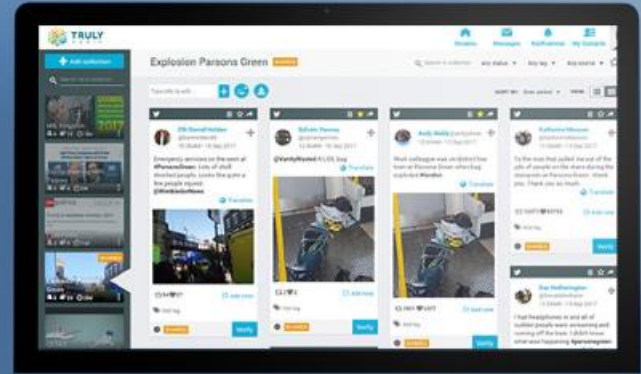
TRULY MEDIA

Streams Messages Notifications My Contacts

+ Add collection

Explosion Parsons Green

Verify

Verify

Verify

Verify

Emergency services on the scene at #ParsonsGreen. Lots of shell shocked people. Looks like quite a few people injured @WimbledonNews

@VanityWasted #LDN bag

Mind colleague was on district line train at Parsons Green when bag exploded #london

To the man that pulled me out of the pile of people on the stairs during the stampede at Parsons Green - thank you. Thank you so much.

I had headphones in and all of sudden people was screaming and running off the train. I didn't know what was happening #parsonsgreen

Translate

Add note

Add tag